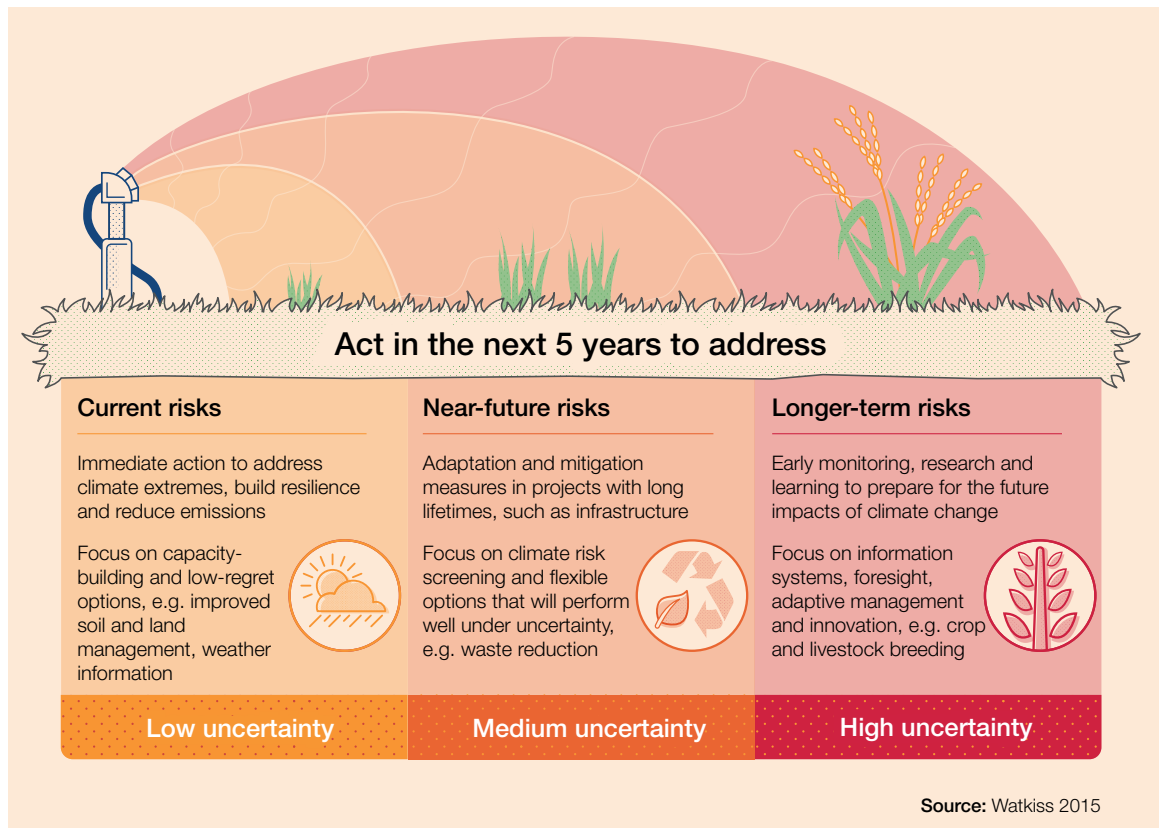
Act in the next 5 years to address

Current risks

Immediate action to address climate extremes, build resilience and reduce emissions

Focus on capacity-building and low-regret options, e.g. improved soil and land management, weather information

Low uncertainty

Near-future risks

Adaptation and mitigation measures in projects with long lifetimes, such as infrastructure

Focus on climate risk screening and flexible options that will perform well under uncertainty, e.g. waste reduction

Medium uncertainty

Longer-term risks

Early monitoring, research and learning to prepare for the future impacts of climate change

Focus on information systems, foresight, adaptive management and innovation, e.g. crop and livestock breeding

High uncertainty

Source: Watkiss 2015